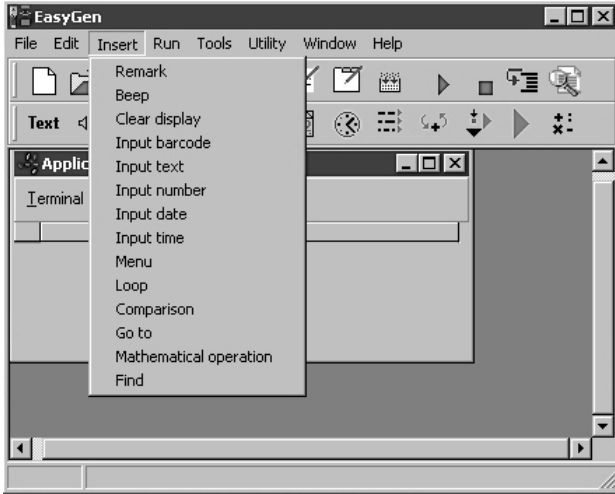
EasyGen

File Edit Insert Run Tools Utility Window Help

Text

Applic

Terminal

Remark
Beep
Clear display
Input barcode
Input text
Input number
Input date
Input time
Menu
Loop
Comparison
Go to
Mathematical operation
Find